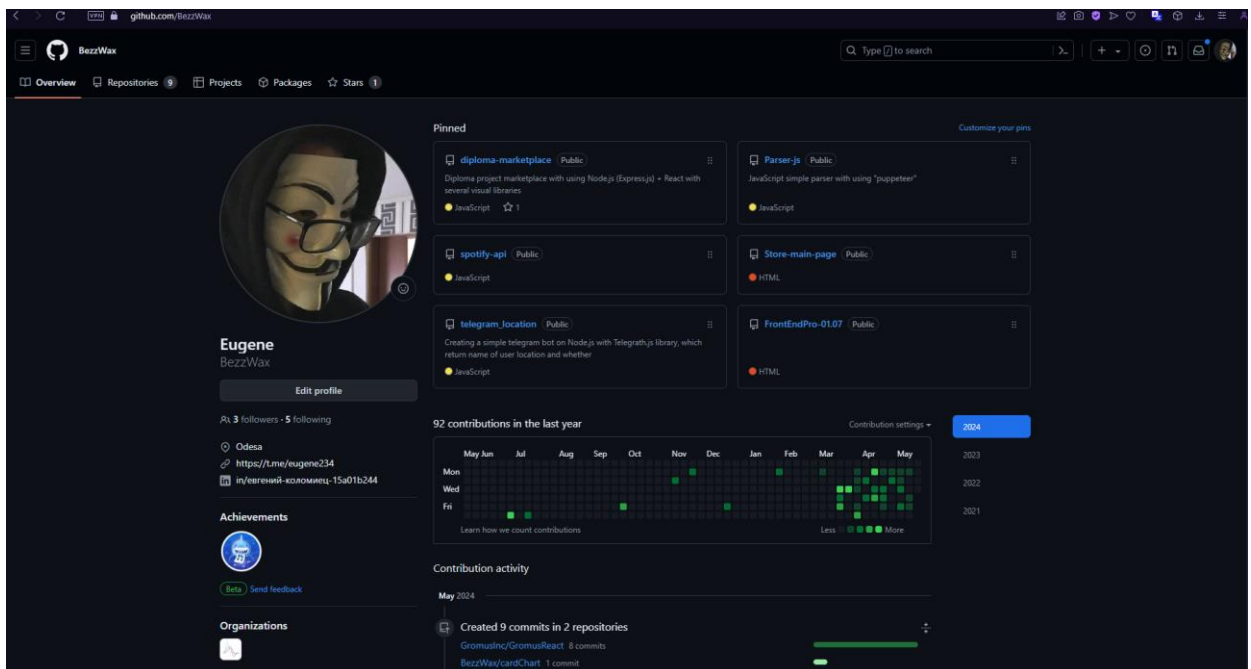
VPN github.com/BezzWax

BezzWax

Type / to search

Overview Repositories 9 Projects Packages Stars 1

Eugene
BezzWax

Edit profile

3 followers · 5 following

Odesa
https://t.me/eugene234
in/евгений-коломиец-15a01b244

Achievements

Beta Send feedback

Organizations

Pinned

Customize your pins

diploma-marketplace Public
Diploma project marketplace with using Node.js (Express.js) + React with several visual libraries
JavaScript 1

Parser-js Public
JavaScript simple parser with using "puppeteer"
JavaScript

spotify-api Public
JavaScript

Store-main-page Public
HTML

telegram_location Public
Creating a simple telegram bot on Node.js with Telegraph.js library, which return name of user location and whether
JavaScript

FrontEndPro-01.07 Public
HTML

92 contributions in the last year

Contribution settings

May Jun Jul Aug Sep Oct Nov Dec Jan Feb Mar Apr May
Mon
Wed
Fri

Learn how we count contributions

Less More

2024
2023
2022
2021

Contribution activity

May 2024

Created 9 commits in 2 repositories
GromusInc/GromusReact 8 commits
BezzWax/cardChart 1 commit